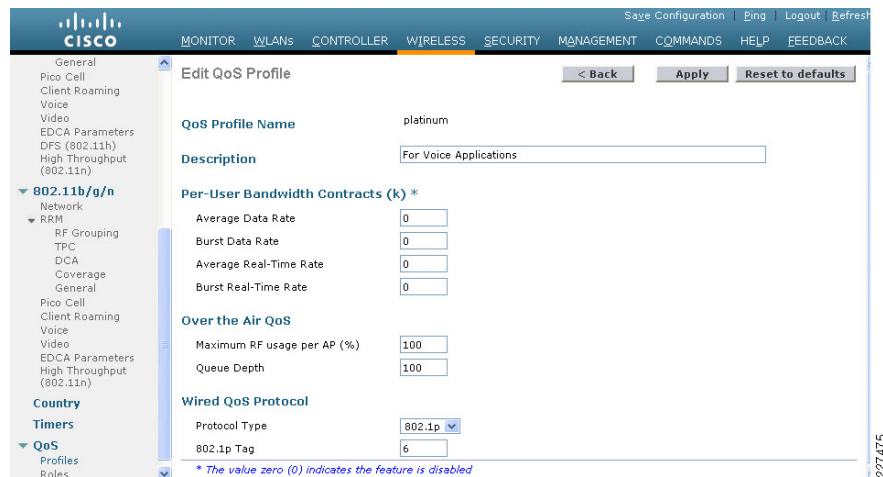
cisco

Save Configuration | Ping | Logout | Refresh

MONITOR WLANs CONTROLLER WIRELESS SECURITY MANAGEMENT COMMANDS HELP FEEDBACK

General
Pico Cell
Client Roaming
Voice
Video
EDCA Parameters
DFS (802.11h)
High Throughput (802.11n)

▼ 802.11b/g/n
Network
▼ RRM
RF Grouping
TPC
DCA
Coverage
General
Pico Cell
Client Roaming
Voice
Video
EDCA Parameters
High Throughput (802.11n)

Country

Timers

▼ QoS
Profiles
Roles

Edit QoS Profile

< Back Apply Reset to defaults

QoS Profile Name platinum

Description For Voice Applications

Per-User Bandwidth Contracts (k) *

| | |
|---|---|
| Average Data Rate | 0 |
| Burst Data Rate | 0 |
| Average Real-Time Rate | 0 |
| Burst Real-Time Rate | 0 |

Over the Air QoS

| | |
|---|---|
| Maximum RF usage per AP (%) | 100 |
| Queue Depth | 100 |

Wired QoS Protocol

| | |
|---|---|
| Protocol Type | 802.1p |
| 802.1p Tag | 6 |

* The value zero (0) indicates the feature is disabled

227475